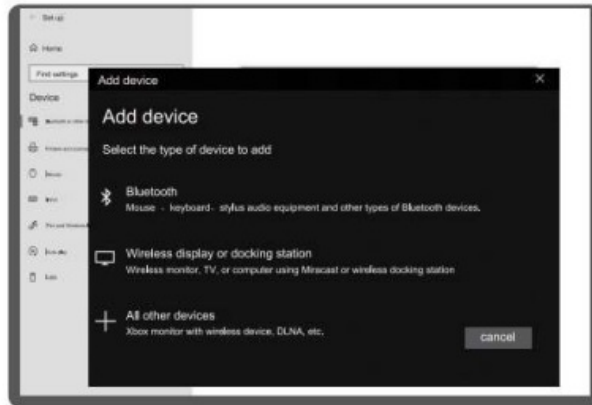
← Setup

Home

Find settings

Device

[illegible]

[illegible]

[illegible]

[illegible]

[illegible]

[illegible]

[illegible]

Add device

×

Add device

Select the type of device to add

Bluetooth
Mouse - keyboard- stylus audio equipment and other types of Bluetooth devices.

Wireless display or docking station
Wireless monitor, TV, or computer using Miracast or wireless docking station

All other devices
Xbox monitor with wireless device, DLNA, etc.

cancel